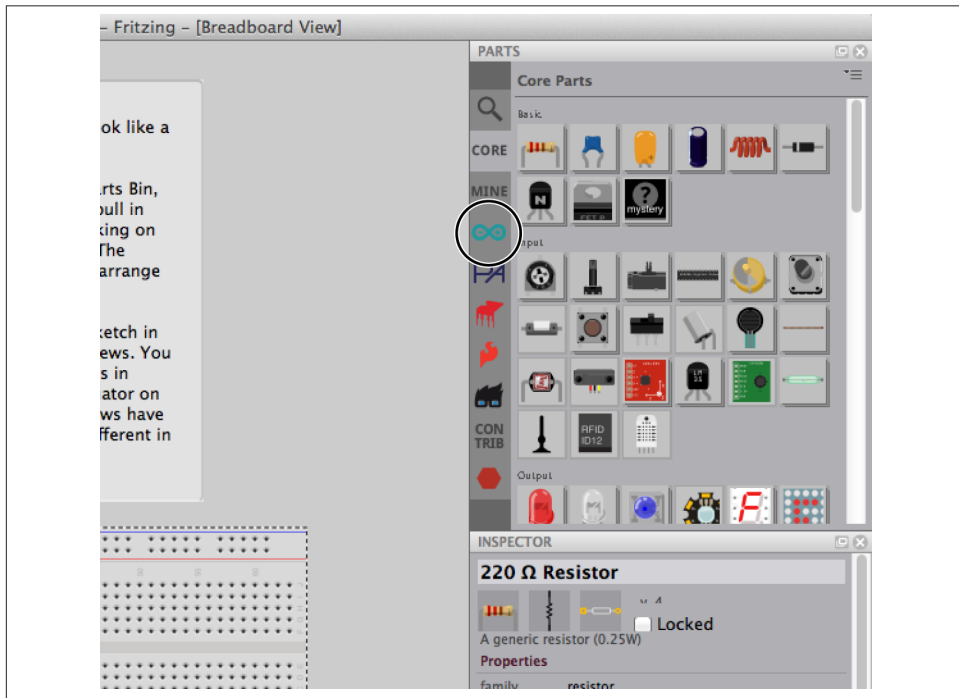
– Fritzing – [Breadboard View]

ok like a

rts Bin,
pull in
king on
The
arrange

ketch in
ews. You
s in
ator on
ws have
fferent in

PARTS

Core Parts

Basic

CORE

MINE

N

mystery

Input

RFID ID12

CON TRIB

Output

F

INSPECTOR

220 Ω Resistor

Locked

A generic resistor (0.25W)

Properties

family resistor